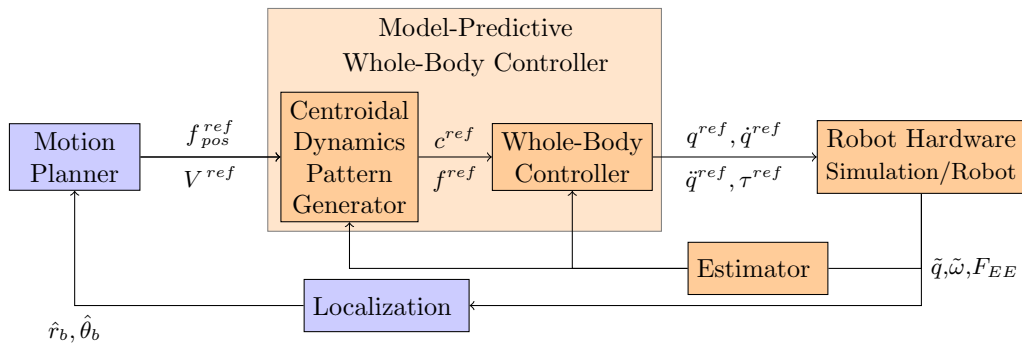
Model-Predictive
Whole-Body Controller

Motion Planner

$f_{pos}^{ref}$

$V^{ref}$

Centroidal Dynamics Pattern Generator

$c^{ref}$

$f^{ref}$

Whole-Body Controller

$q^{ref}, \dot{q}^{ref}$

$\ddot{q}^{ref}, \tau^{ref}$

Robot Hardware
Simulation/Robot

Estimator

$\tilde{q}, \tilde{\omega}, F_{EE}$

Localization

$\hat{r}_b, \hat{\theta}_b$